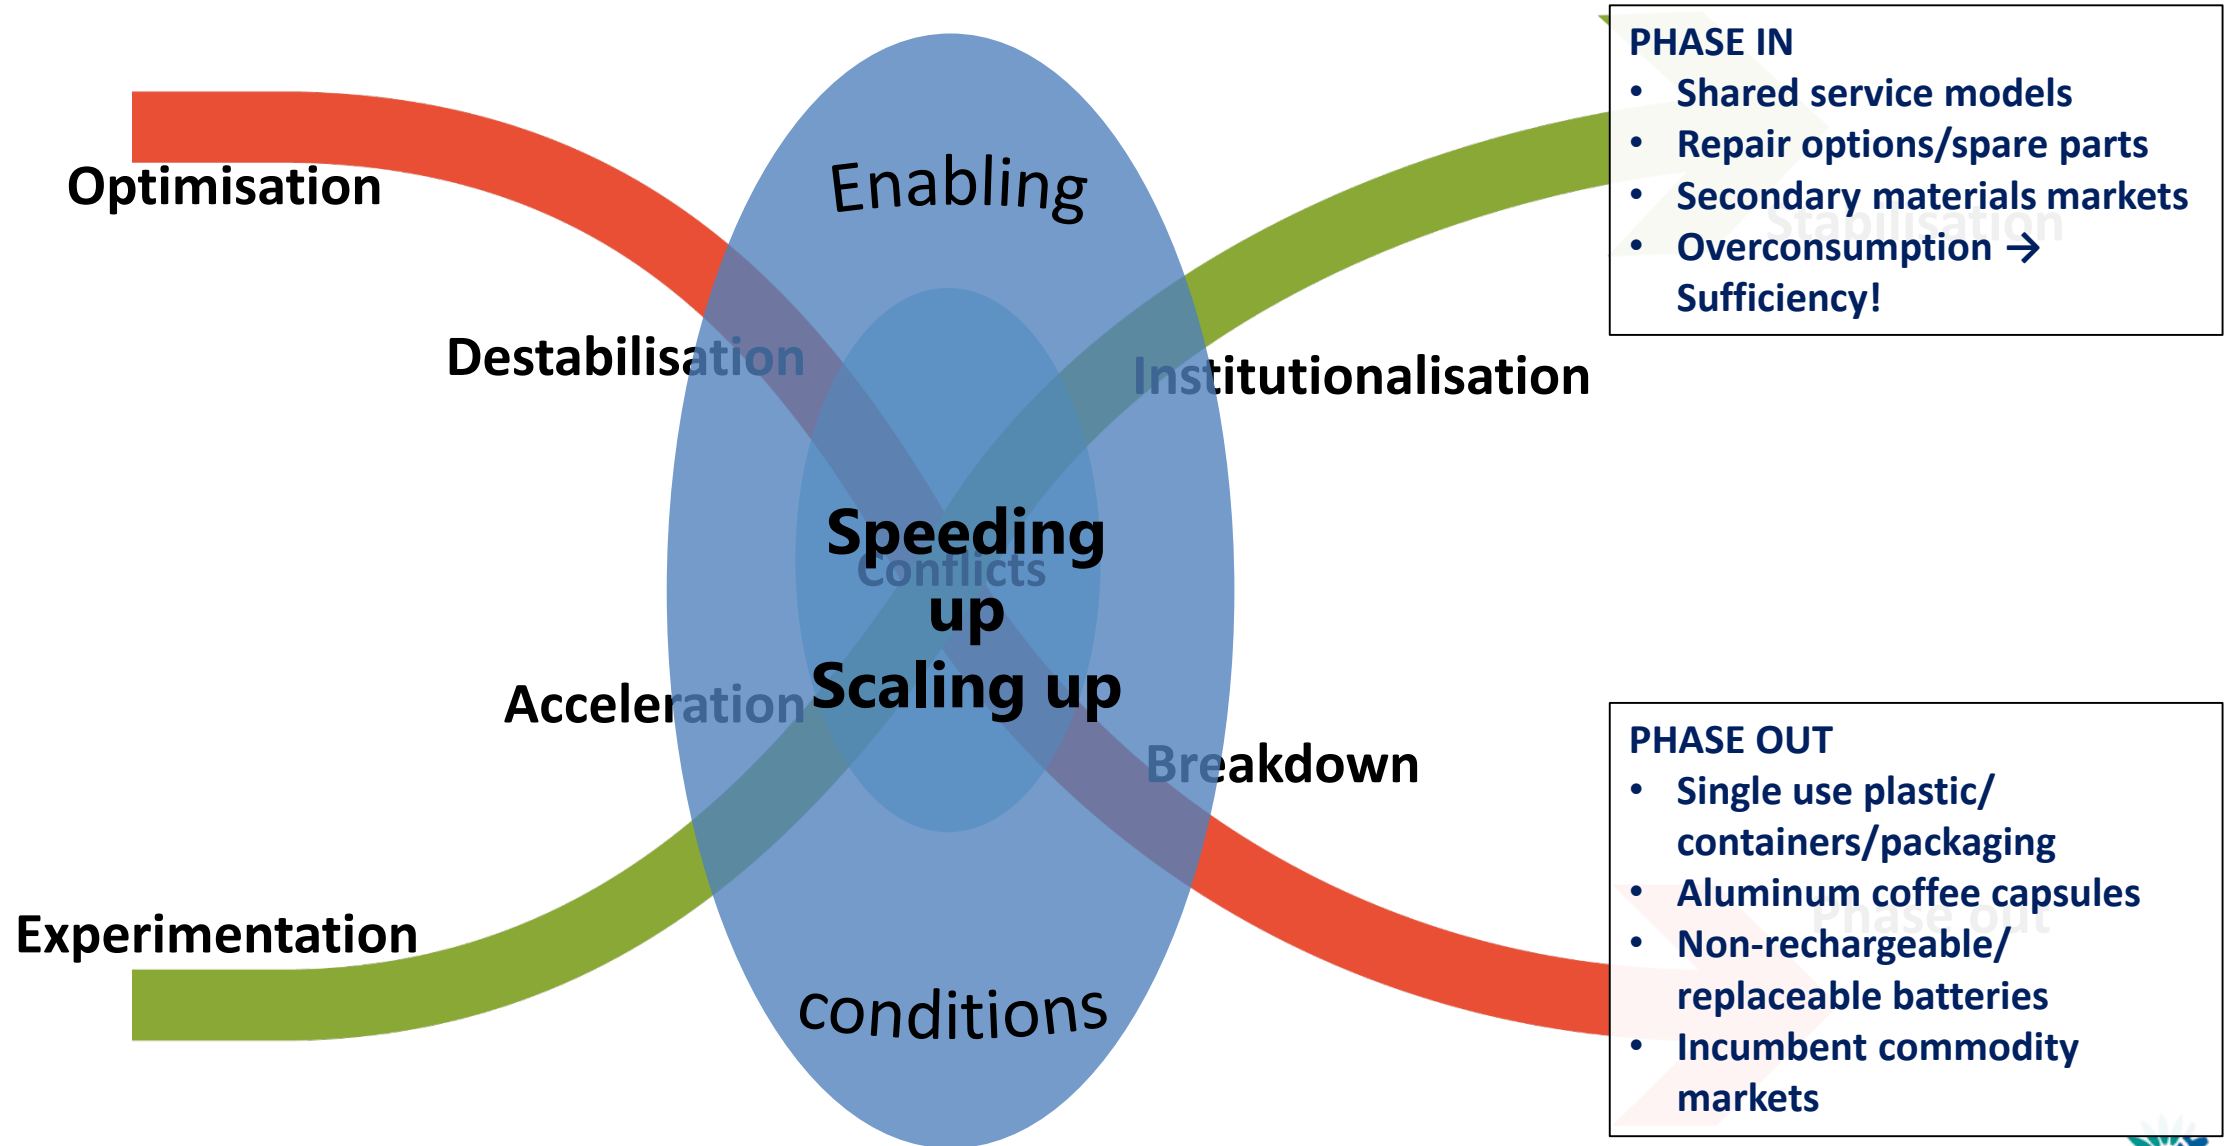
PHASE IN
- Shared service models
- Repair options/spare parts
- Secondary materials markets
- Overconsumption → Sufficiency!

Stabilisation

Optimisation

Enabling

Destabilisation

Institutionalisation

Speeding up

Conflicts

Scaling up

Acceleration

Breakdown

PHASE OUT
- Single use plastic/ containers/packaging
- Aluminum coffee capsules
- Non-rechargeable/ replaceable batteries
- Incumbent commodity markets

Phase out

Experimentation

conditions